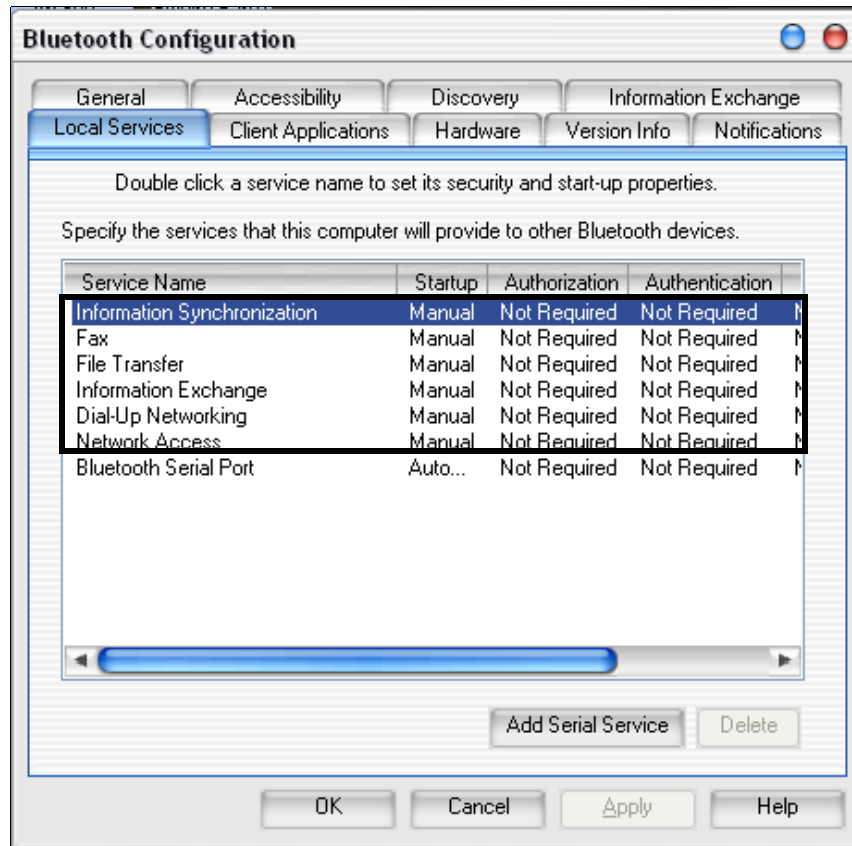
Bluetooth Configuration

General Accessibility Discovery Information Exchange
Local Services Client Applications Hardware Version Info Notifications

Double click a service name to set its security and start-up properties.

Specify the services that this computer will provide to other Bluetooth devices.

| Service Name | Startup | Authorization | Authentication | |
|---|---|---|---|---|
| Information Synchronization | Manual | Not Required | Not Required | N |
| Fax | Manual | Not Required | Not Required | N |
| File Transfer | Manual | Not Required | Not Required | N |
| Information Exchange | Manual | Not Required | Not Required | N |
| Dial-Up Networking | Manual | Not Required | Not Required | N |
| Network Access | Manual | Not Required | Not Required | N |
| Bluetooth Serial Port | Auto... | Not Required | Not Required | N |

Add Serial Service Delete

OK Cancel Apply Help